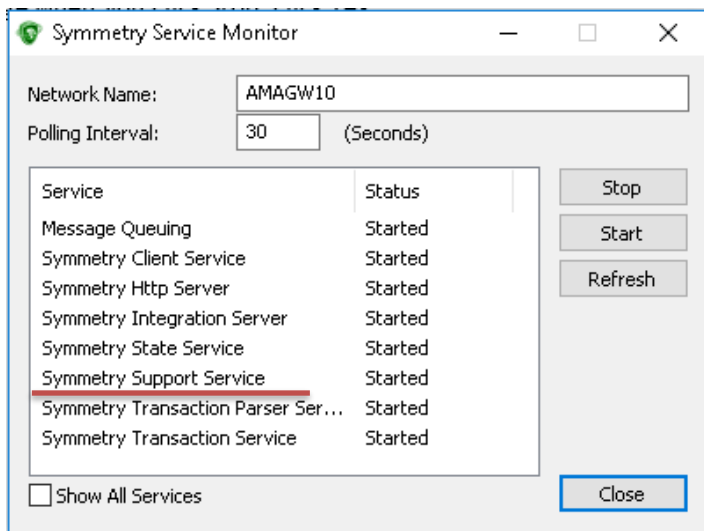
Symmetry Service Monitor

Network Name: AMAGW10

Polling Interval: 30 (Seconds)

| Service | Status |
|---|---|
| Message Queuing | Started |
| Symmetry Client Service | Started |
| Symmetry Http Server | Started |
| Symmetry Integration Server | Started |
| Symmetry State Service | Started |
| Symmetry Support Service | Started |
| Symmetry Transaction Parser Ser... | Started |
| Symmetry Transaction Service | Started |

Stop

Start

Refresh

Show All Services

Close